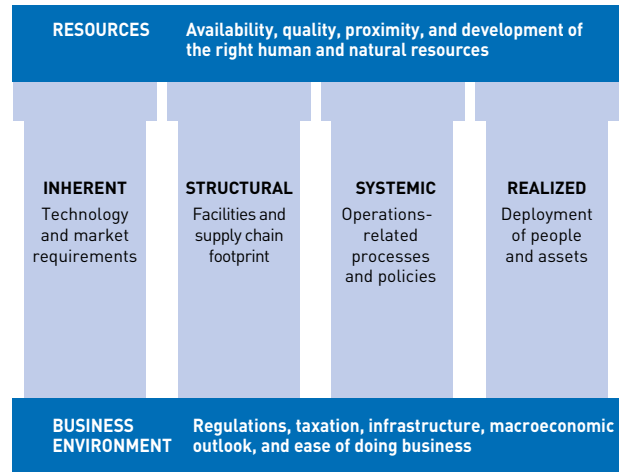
RESOURCES Availability, quality, proximity, and development of the right human and natural resources

INHERENT
Technology and market requirements

STRUCTURAL
Facilities and supply chain footprint

SYSTEMIC
Operations-related processes and policies

REALIZED
Deployment of people and assets

BUSINESS ENVIRONMENT Regulations, taxation, infrastructure, macroeconomic outlook, and ease of doing business